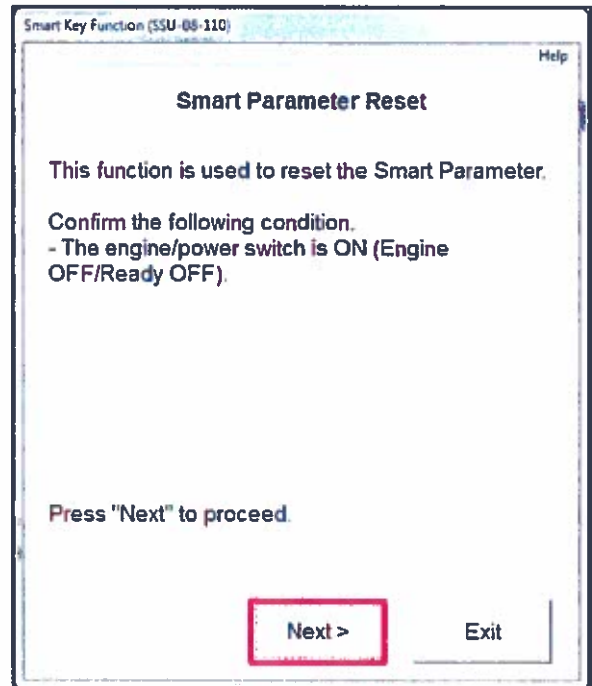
Smart Key Function (SSU-08-110)

Help

Smart Parameter Reset

This function is used to reset the Smart Parameter.

Confirm the following condition.
- The engine/power switch is ON (Engine OFF/Ready OFF).

Press "Next" to proceed.

Next >

Exit